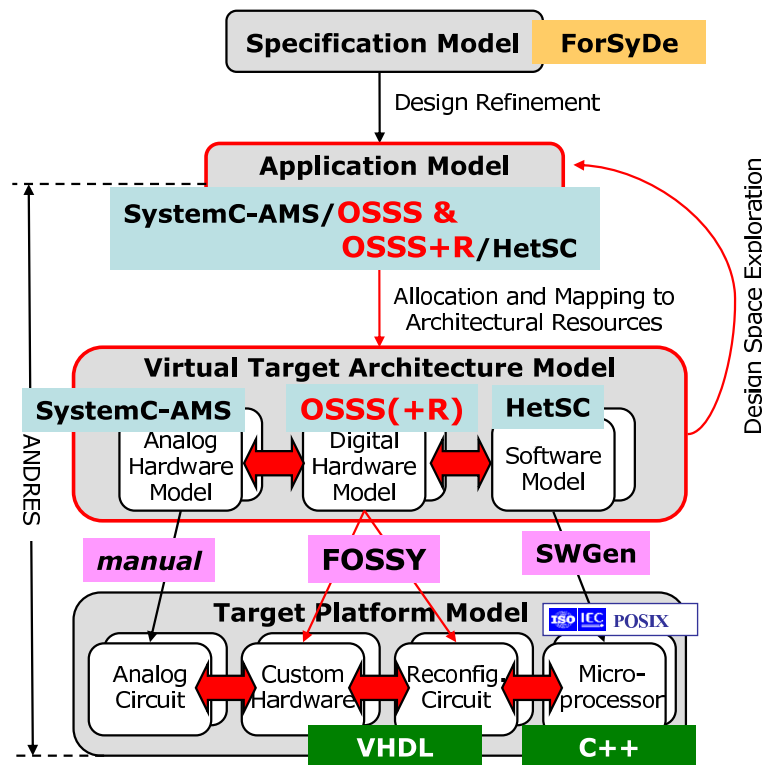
Specification Model

ForSyDe

Design Refinement

Application Model

SystemC-AMS/OSSS & OSSS+R/HetSC

Allocation and Mapping to Architectural Resources

Design Space Exploration

Virtual Target Architecture Model

SystemC-AMS

OSSS(+R)

HetSC

Analog Hardware Model

Digital Hardware Model

Software Model

ANDRES

manual

FOSSY

SWGen

Target Platform Model

ISO IEC POSIX

Analog Circuit

Custom Hardware

Reconfig. Circuit

Micro-processor

VHDL

C++